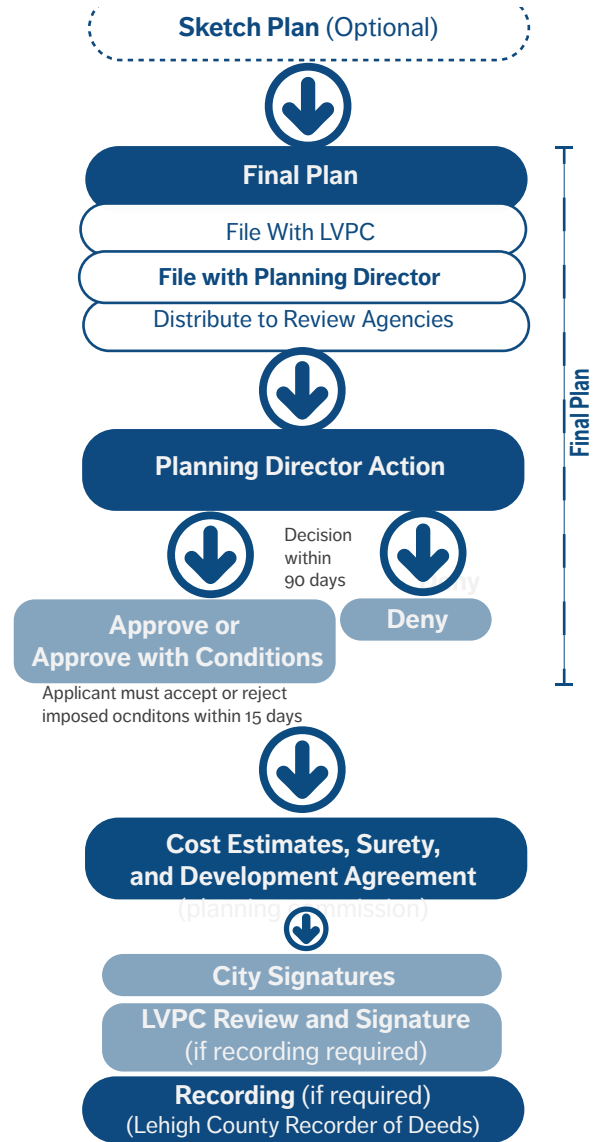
Sketch Plan (Optional)

Final Plan

File With LVPC

File with Planning Director

Distribute to Review Agencies

Final Plan

Planning Director Action

Decision within 90 days

Approve or Approve with Conditions

Deny

Applicant must accept or reject imposed ocnditons within 15 days

Cost Estimates, Surety, and Development Agreement

(planning commission)

City Signatures

LVPC Review and Signature (if recording required)

Recording (if required) (Lehigh County Recorder of Deeds)